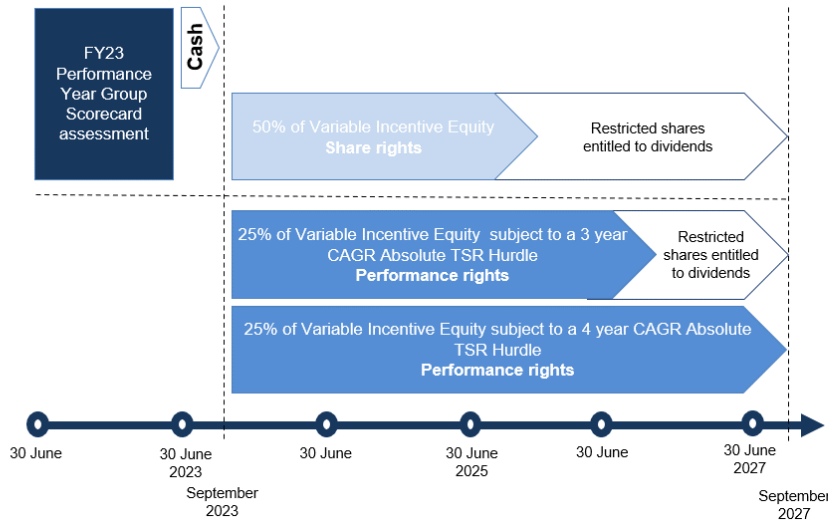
FY23 Performance Year Group Scorecard assessment

Cash

50% of Variable Incentive Equity
Share rights

Restricted shares entitled to dividends

25% of Variable Incentive Equity subject to a 3 year CAGR Absolute TSR Hurdle
Performance rights

Restricted shares entitled to dividends

25% of Variable Incentive Equity subject to a 4 year CAGR Absolute TSR Hurdle
Performance rights

30 June

30 June 2023

September 2023

30 June

30 June 2025

30 June

30 June 2027

September 2027